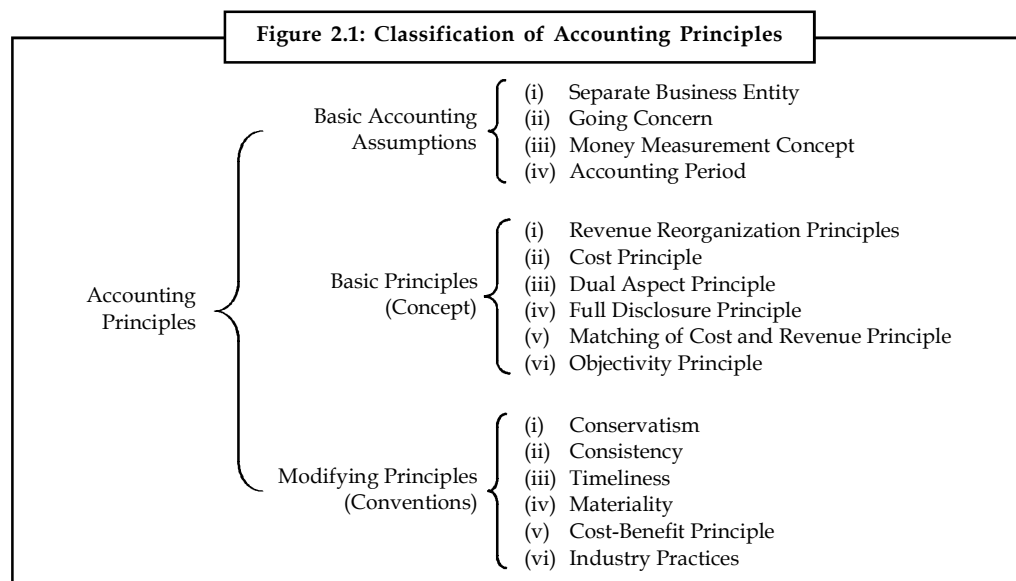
Figure 2.1: Classification of Accounting Principles

Accounting Principles

Basic Accounting Assumptions
(i) Separate Business Entity
(ii) Going Concern
(iii) Money Measurement Concept
(iv) Accounting Period

Basic Principles (Concept)
(i) Revenue Reorganization Principles
(ii) Cost Principle
(iii) Dual Aspect Principle
(iv) Full Disclosure Principle
(v) Matching of Cost and Revenue Principle
(vi) Objectivity Principle

Modifying Principles (Conventions)
(i) Conservatism
(ii) Consistency
(iii) Timeliness
(iv) Materiality
(v) Cost-Benefit Principle
(vi) Industry Practices